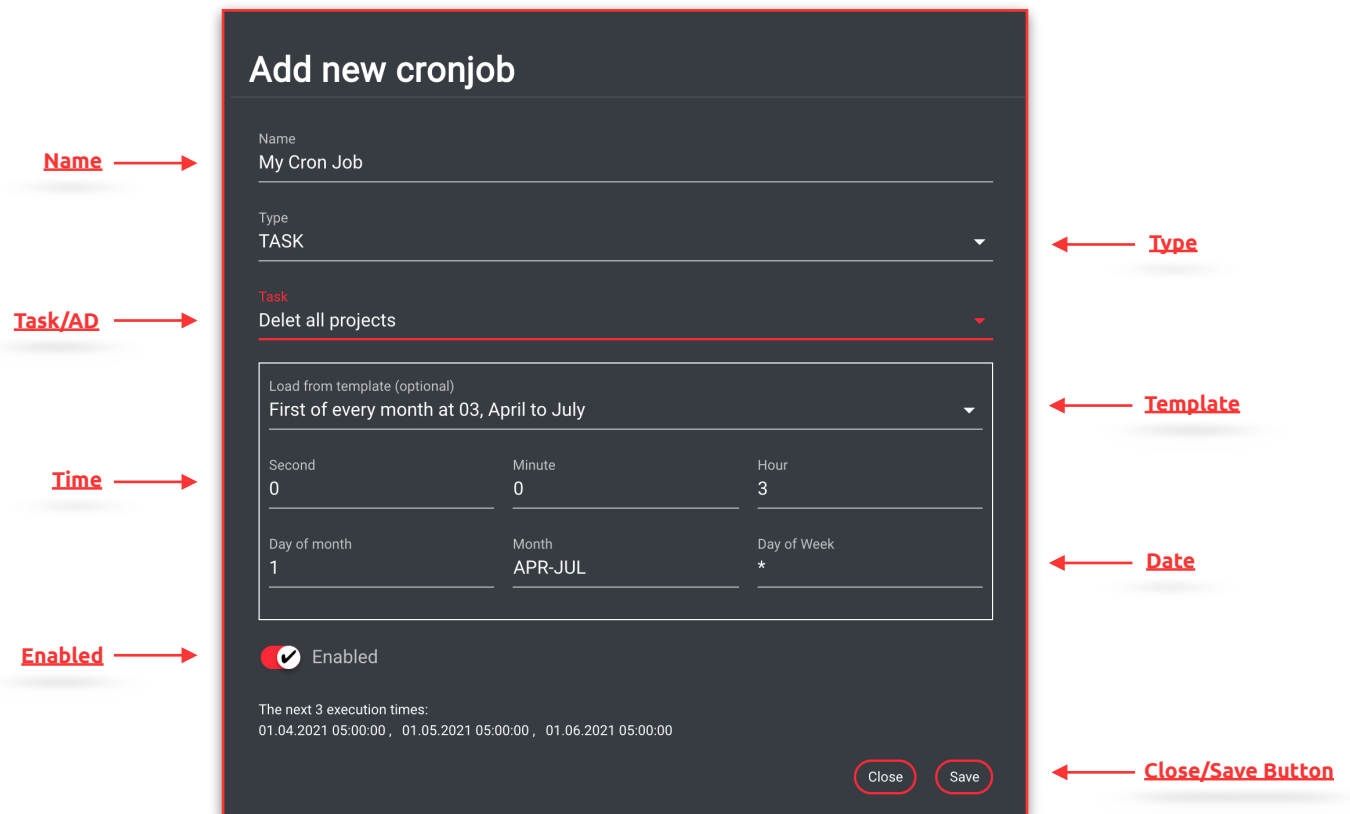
Add new cronjob

Name

Name
My Cron Job

Type
TASK

Type

Task/AD

Task
Delet all projects

Load from template (optional)
First of every month at 03, April to July

Template

Time

Second
0

Minute
0

Hour
3

Day of month
1

Month
APR-JUL

Day of Week
*

Date

Enabled

Enabled

The next 3 execution times:
01.04.2021 05:00:00 , 01.05.2021 05:00:00 , 01.06.2021 05:00:00

Close

Save

Close/Save Button